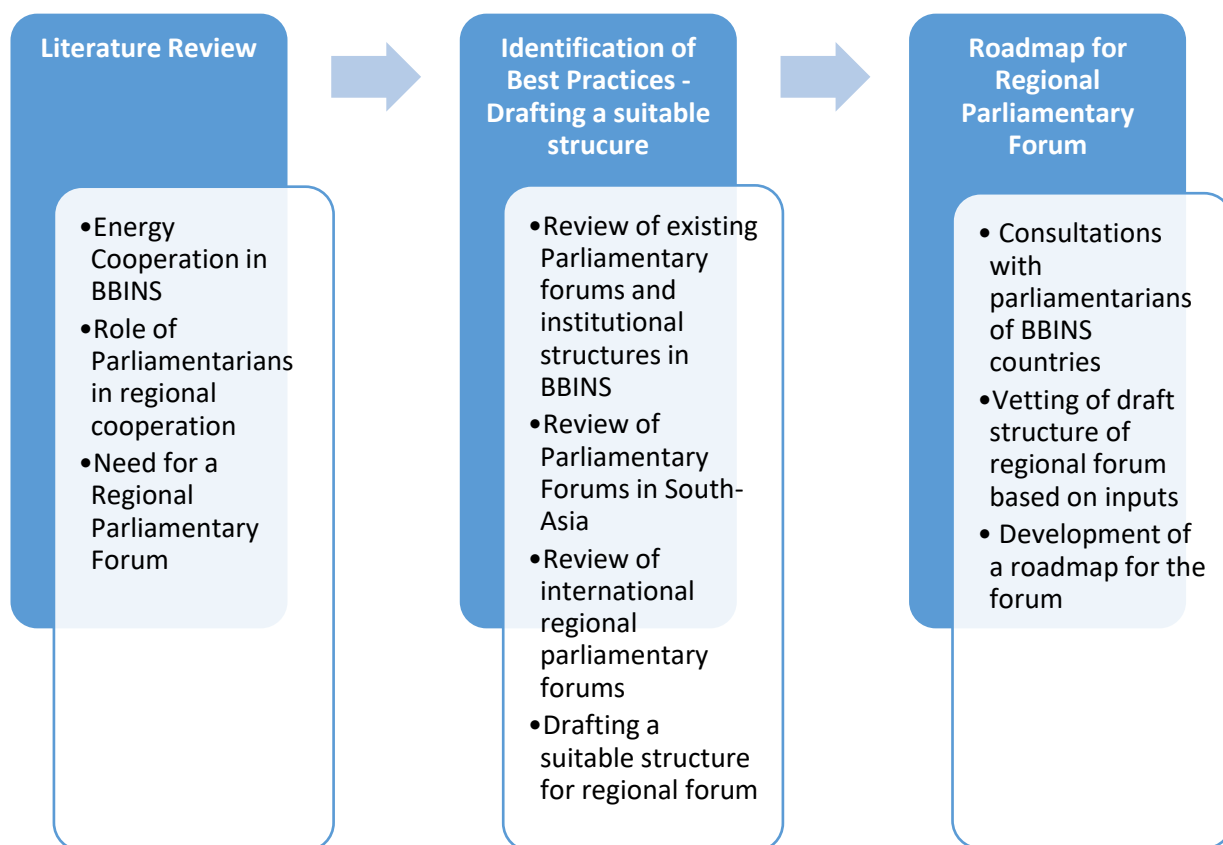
Literature Review

•Energy Cooperation in BBINS
•Role of Parliamentarians in regional cooperation
•Need for a Regional Parliamentary Forum

Identification of Best Practices - Drafting a suitable strucure

•Review of existing Parliamentary forums and institutional structures in BBINS
•Review of Parliamentary Forums in South-Asia
•Review of international regional parliamentary forums
•Drafting a suitable structure for regional forum

Roadmap for Regional Parliamentary Forum

• Consultations with parliamentarians of BBINS countries
•Vetting of draft structure of regional forum based on inputs
• Development of a roadmap for the forum